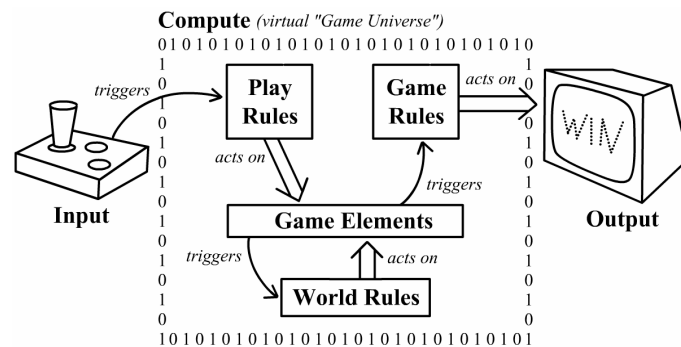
Compute (virtual "Game Universe")

010101010101010101010101010

1
0
1
0
1
0
1
0
1
0
1
0
1
0
1
0

0
1
0
1
0
1
0
1
0
1
0
1
0
1
0
1
0

101010101010101010101010101

Play Rules

Game Rules

Game Elements

World Rules

triggers

acts on

acts on

triggers

triggers

acts on

WIN

Input

Output